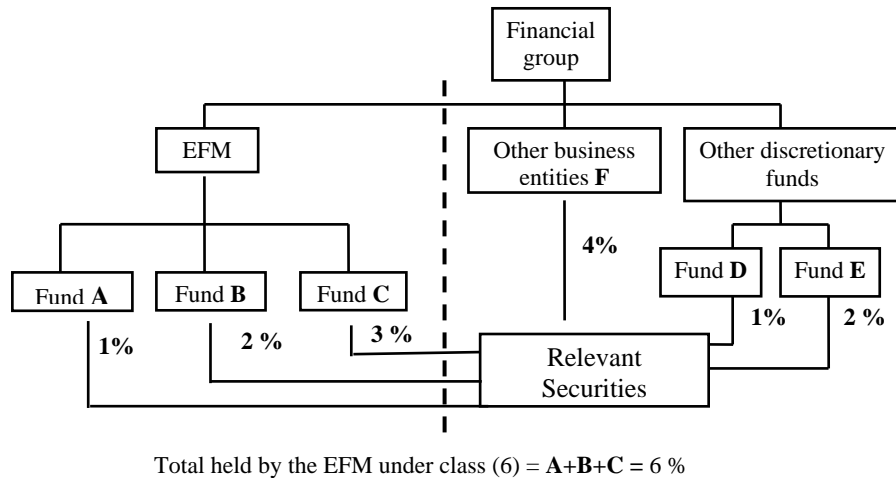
Financial group

EFM

Other business entities **F**

Other discretionary funds

4%

Fund **A**

Fund **B**

Fund **C**

Fund **D**

Fund **E**

1%

2 %

3 %

1%

2 %

Relevant Securities

Total held by the EFM under class (6) = **A**+**B**+**C** = 6 %